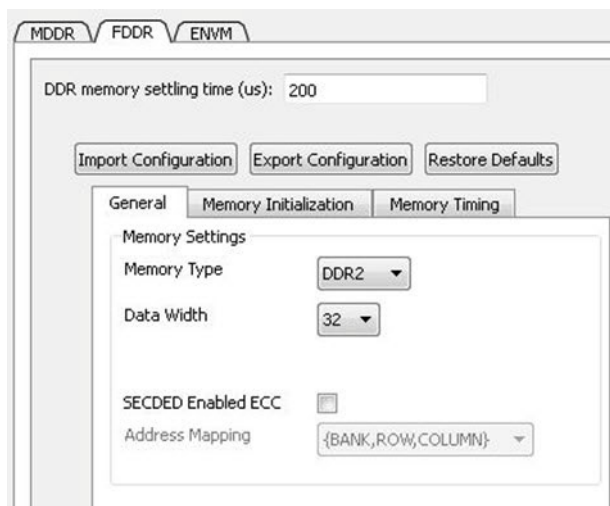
MDDR FDDR ENVM

DDR memory settling time (us): 200

Import Configuration Export Configuration Restore Defaults

General Memory Initialization Memory Timing

Memory Settings

Memory Type DDR2

Data Width 32

SECDED Enabled ECC

Address Mapping {BANK,ROW,COLUMN}